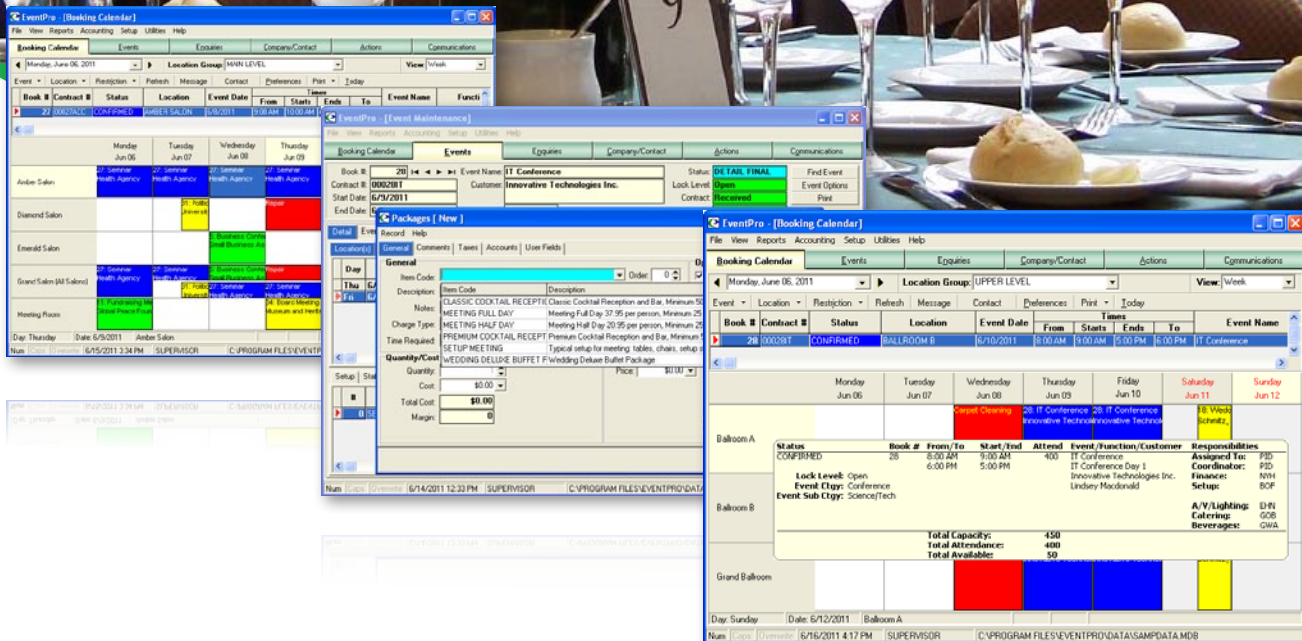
EventPro - [Booking Calendar]
File View Reports Accounting Setup Utilities Help
Booking Calendar | Events | Enquiries | Company/Contact | Actions | Communications
Monday, June 06, 2011 | Location Group: MAIN LEVEL | View: Week
Event | Location | Restriction | Refresh | Message | Contact | Preferences | Print | Today

| Book # | Contract # | Status | Location | Event Date | From | Starts | Ends | To | Event Name | Functi |
|---|---|---|---|---|---|---|---|---|---|---|
| 27 | 00027ACC | CONFIRMED | AMBER SALON | 6/9/2011 | 9:00 AM | 10:00 AM | | | | |

| | Monday Jun 06 | Tuesday Jun 07 | Wednesday Jun 08 | Thursday Jun 09 |
|---|---|---|---|---|
| Amber Salon | 27: Seminar Health Agency | 27: Seminar Health Agency | 27: Seminar Health Agency | 27: Seminar Health Agency |
| Diamond Salon | | 31: Politic Universit | | Repair |
| Emerald Salon | | | 5: Business Conf Small Business As | |
| Grand Salon (All Salons) | 27: Seminar Health Agency | 27: Seminar Health Agency | 5: Business Conf Small Business As | Repair |
| Meeting Room | 11: Fundraising Me Global Peace Foun | 31: Politic Universit | 27: Seminar Health Agency | 34: Board Meeting Museum and Herit |

Day: Thursday | Date: 6/9/2011 | Amber Salon
Num | Caps | Overwrite | 6/15/2011 3:34 PM | SUPERVISOR | C:\PROGRAM FILES\EVENTPR

EventPro - [Event Maintenance]
File View Reports Accounting Setup Utilities Help
Booking Calendar | Events | Enquiries | Company/Contact | Actions | Communications
Book #: 28 | Event Name: IT Conference | Status: DETAIL FINAL | Find Event
Contract #: 00028IT | Customer: Innovative Technologies Inc. | Lock Level: Open | Event Options
Start Date: 6/9/2011 | Contract: Received | Print
End Date:
Detail | Eve
Location(s)
Day
Thu 6/
Fri 6/
Setup | Sta
#
8 SE
Num | Caps | Overwrite | 6/14/2011 12:33 PM | SUPERVISOR | C:\PROGRAM FILES\EVENTPRO\DATA

Packages [ New ]
Record Help
General | Comments | Taxes | Accounts | User Fields
General
Item Code: | Order: 0
Description:

| Item Code | Description |
|---|---|
| CLASSIC COCKTAIL RECEPTI | Classic Cocktail Reception and Bar, Minimum 5 |
| MEETING FULL DAY | Meeting Full Day 37.95 per person, Minimum 25 |
| MEETING HALF DAY | Meeting Half Day 20.95 per person, Minimum 25 |
| PREMIUM COCKTAIL RECEPT | Premium Cocktail Reception and Bar, Minimum 5 |
| SETUP MEETING | Typical setup for meeting: tables, chairs, setup |
| WEDDING DELUXE BUFFET P | Wedding Deluxe Buffet Package |

Notes:
Charge Type:
Time Required:
Quantity/Cost
Quantity:
Cost: $0.00
Total Cost: $0.00
Margin: 0
Price: $0.00

EventPro - [Booking Calendar]
File View Reports Accounting Setup Utilities Help
Booking Calendar | Events | Enquiries | Company/Contact | Actions | Communications
Monday, June 06, 2011 | Location Group: UPPER LEVEL | View: Week
Event | Location | Restriction | Refresh | Message | Contact | Preferences | Print | Today

| Book # | Contract # | Status | Location | Event Date | From | Starts | Ends | To | Event Name |
|---|---|---|---|---|---|---|---|---|---|
| 28 | 00028IT | CONFIRMED | BALLROOM B | 6/10/2011 | 8:00 AM | 9:00 AM | 5:00 PM | 6:00 PM | IT Conference |

| | Monday Jun 06 | Tuesday Jun 07 | Wednesday Jun 08 | Thursday Jun 09 | Friday Jun 10 | Saturday Jun 11 | Sunday Jun 12 |
|---|---|---|---|---|---|---|---|
| Ballroom A | | | Carpet Cleaning | 28: IT Conference Innovative Technol | 28: IT Conference Innovative Technol | 18: Wedd Schmitz_ | |
| Ballroom B | | | | | | | |
| Grand Ballroom | | | | | | | |

| Status | Book # | From/To | Start/End | Attend | Event/Function/Customer | Responsibilities |
|---|---|---|---|---|---|---|
| CONFIRMED | 28 | 8:00 AM 6:00 PM | 9:00 AM 5:00 PM | 400 | IT Conference IT Conference Day 1 Innovative Technologies Inc. Lindsey Macdonald | Assigned To: PID Coordinator: PID Finance: NYH Setup: BOF |

Lock Level: Open
Event Ctgy: Conference
Event Sub Ctgy: Science/Tech
A/V/Lighting: EHN
Catering: GOB
Beverages: GWA
Total Capacity: 450
Total Attendance: 400
Total Available: 50

Day: Sunday | Date: 6/12/2011 | Ballroom A
Num | Caps | Overwrite | 6/16/2011 4:17 PM | SUPERVISOR | C:\PROGRAM FILES\EVENTPRO\DATA\SAMPDATA.MDB